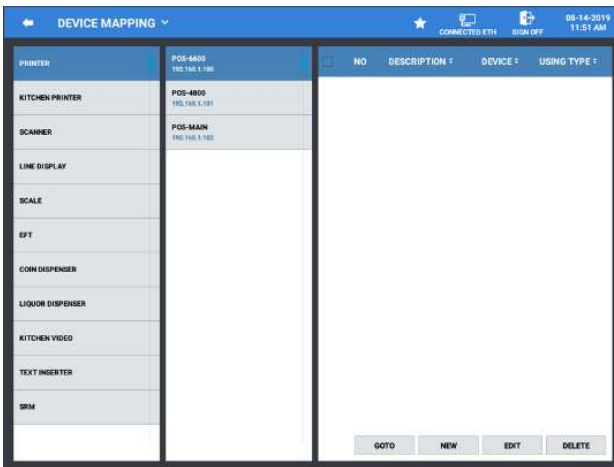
DEVICE MAPPING

CONNECTED ETH
SIGN OFF
08-14-2019
11:51 AM

PRINTER
KITCHEN PRINTER
SCANNER
LINE DISPLAY
SCALE
EFT
COIN DISPENSER
LIQUOR DISPENSER
KITCHEN VIDEO
TEXT INSERTER
SRM

POS-6600
192.168.1.100
POS-4800
192.168.1.101
POS-MAIN
192.168.1.102

| NO | DESCRIPTION ≑ | DEVICE ≑ | USING TYPE ≑ |
|---|---|---|---|

GOTO
NEW
EDIT
DELETE